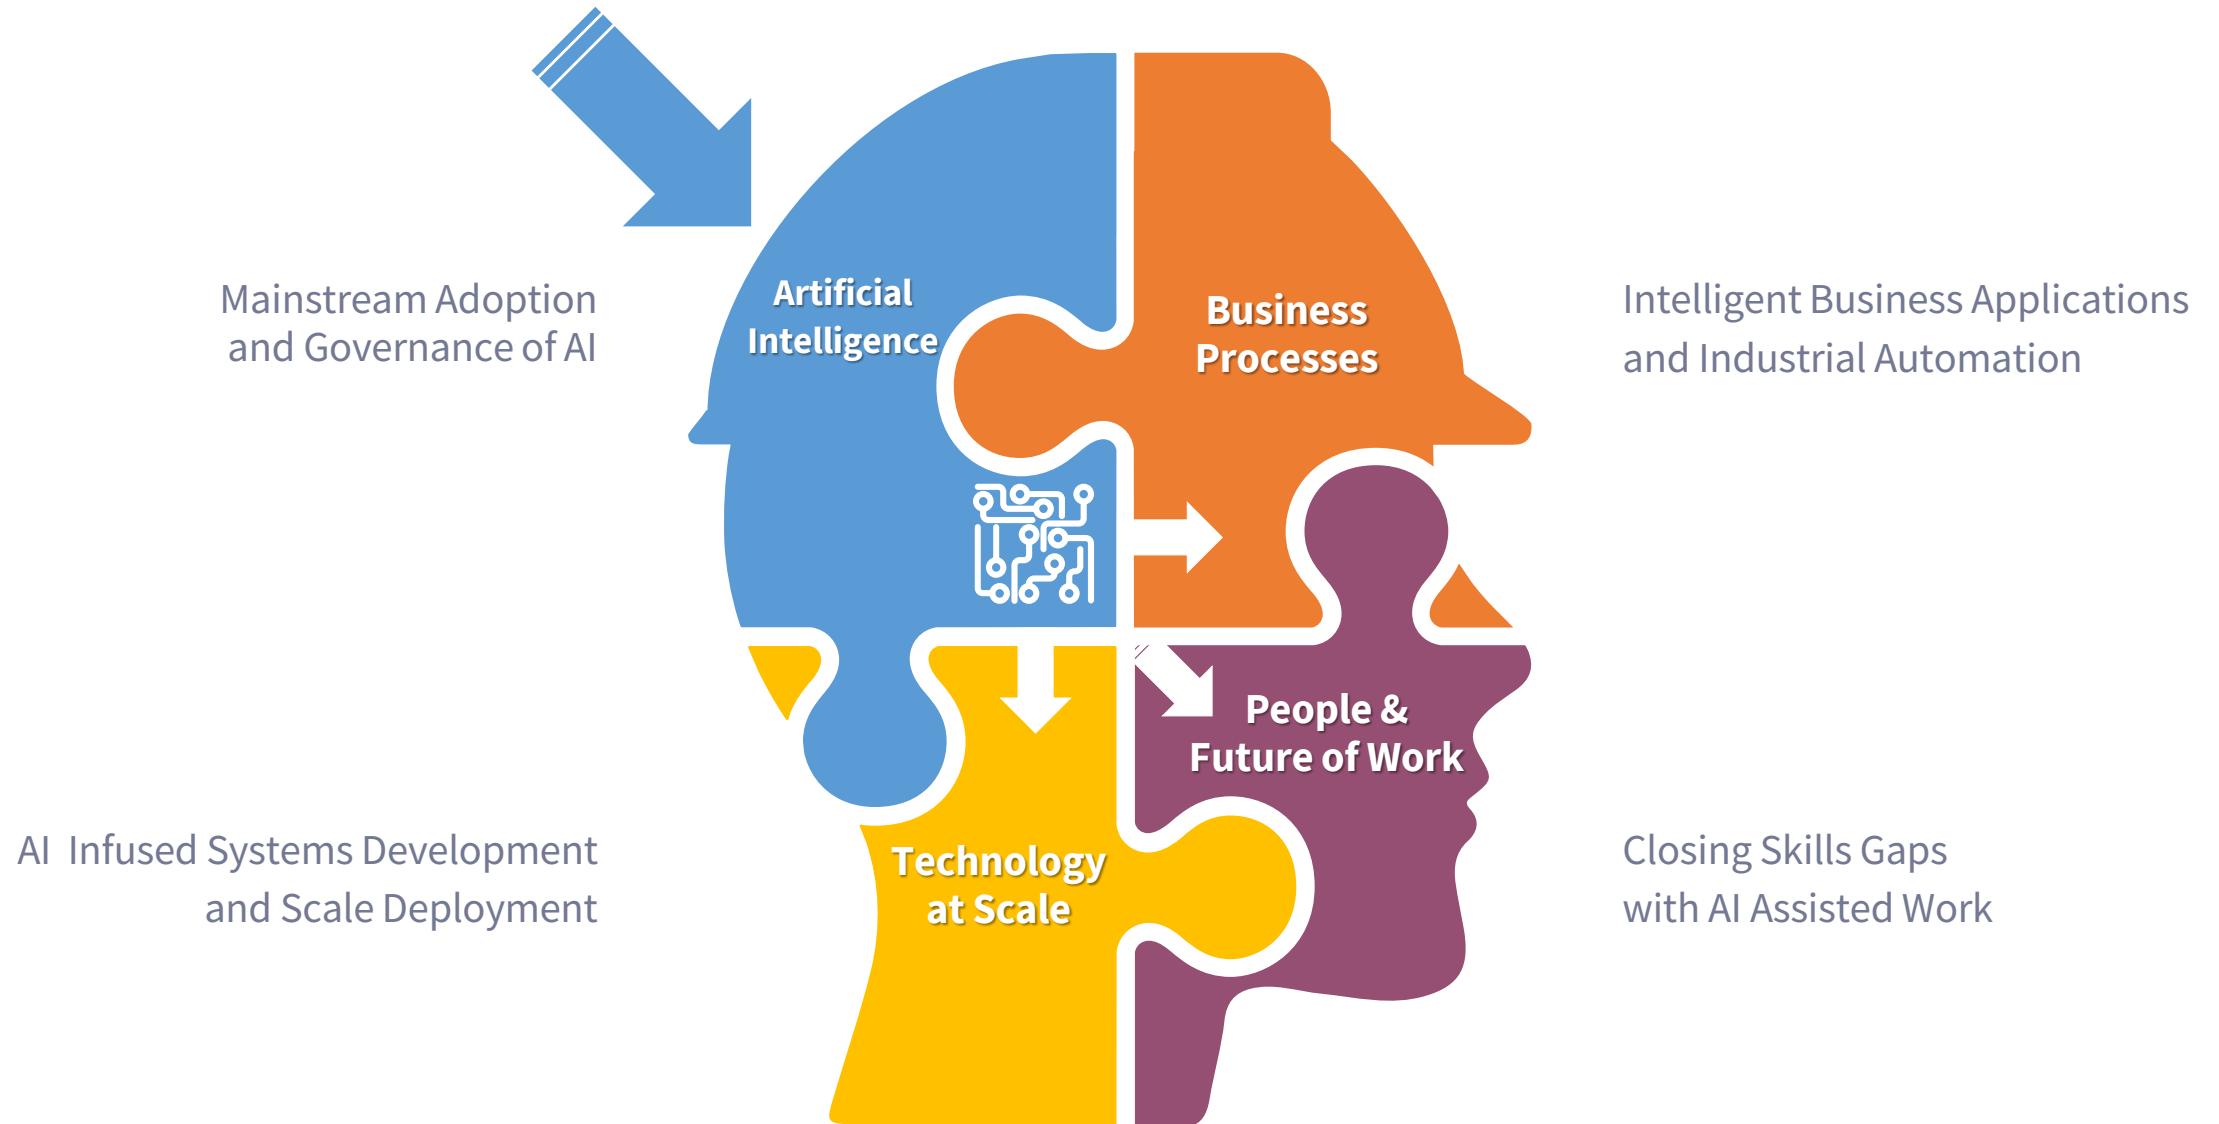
Mainstream Adoption and Governance of AI

Artificial Intelligence

Business Processes

Intelligent Business Applications and Industrial Automation

People & Future of Work

Technology at Scale

AI Infused Systems Development and Scale Deployment

Closing Skills Gaps with AI Assisted Work